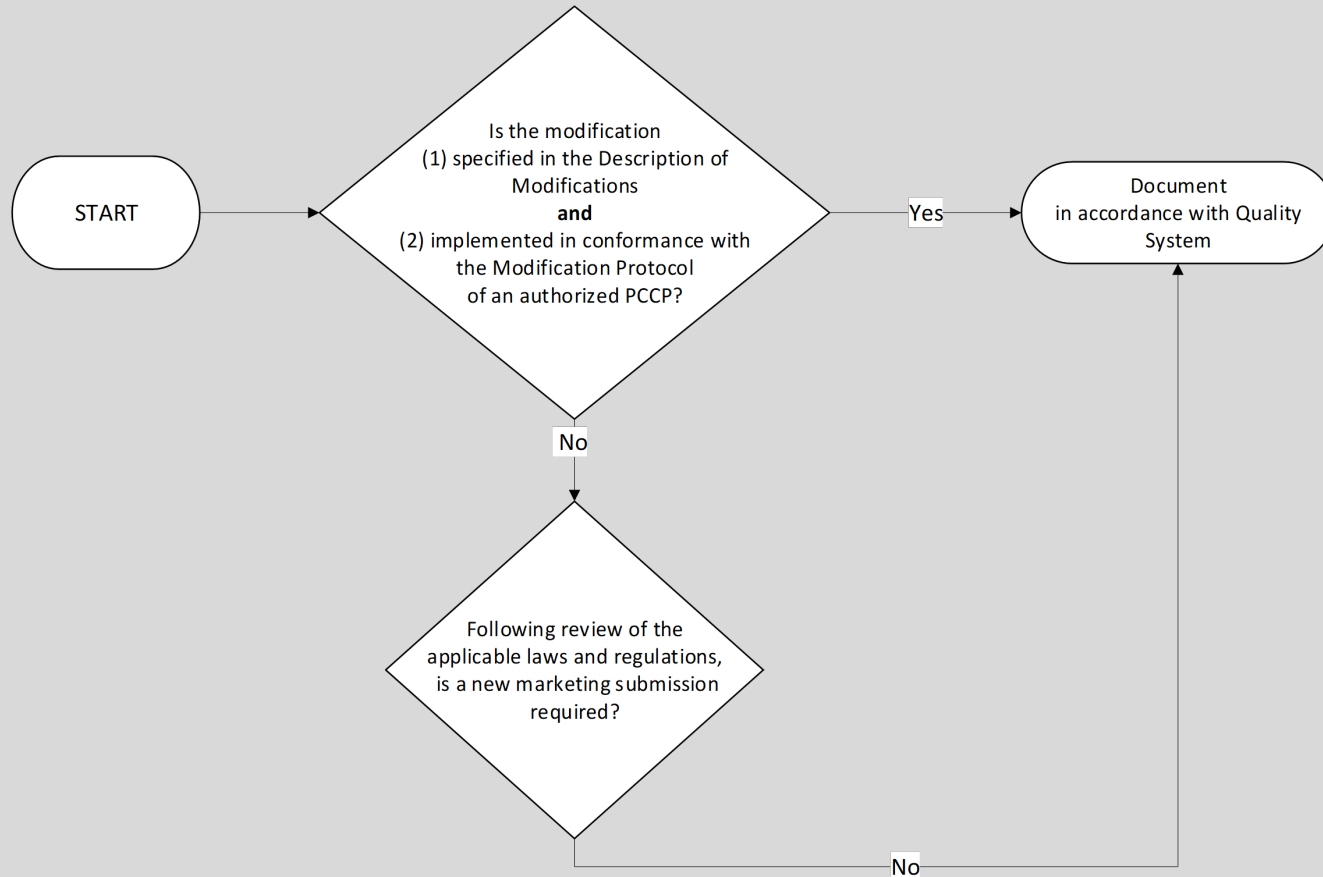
START

Is the modification
(1) specified in the Description of Modifications
**and**
(2) implemented in conformance with the Modification Protocol of an authorized PCCP?

Yes

Document in accordance with Quality System

No

Following review of the applicable laws and regulations, is a new marketing submission required?

No